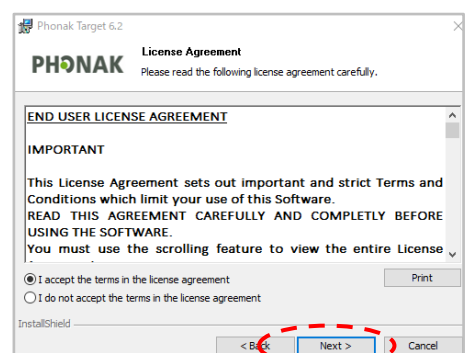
Phonak Target 6.2

PHONAK

License Agreement

Please read the following license agreement carefully.

END USER LICENSE AGREEMENT

IMPORTANT

This License Agreement sets out important and strict Terms and Conditions which limit your use of this Software.
READ THIS AGREEMENT CAREFULLY AND COMPLETELY BEFORE USING THE SOFTWARE.
You must use the scrolling feature to view the entire License

I accept the terms in the license agreement

I do not accept the terms in the license agreement

Print

InstallShield

< Back

Next >

Cancel